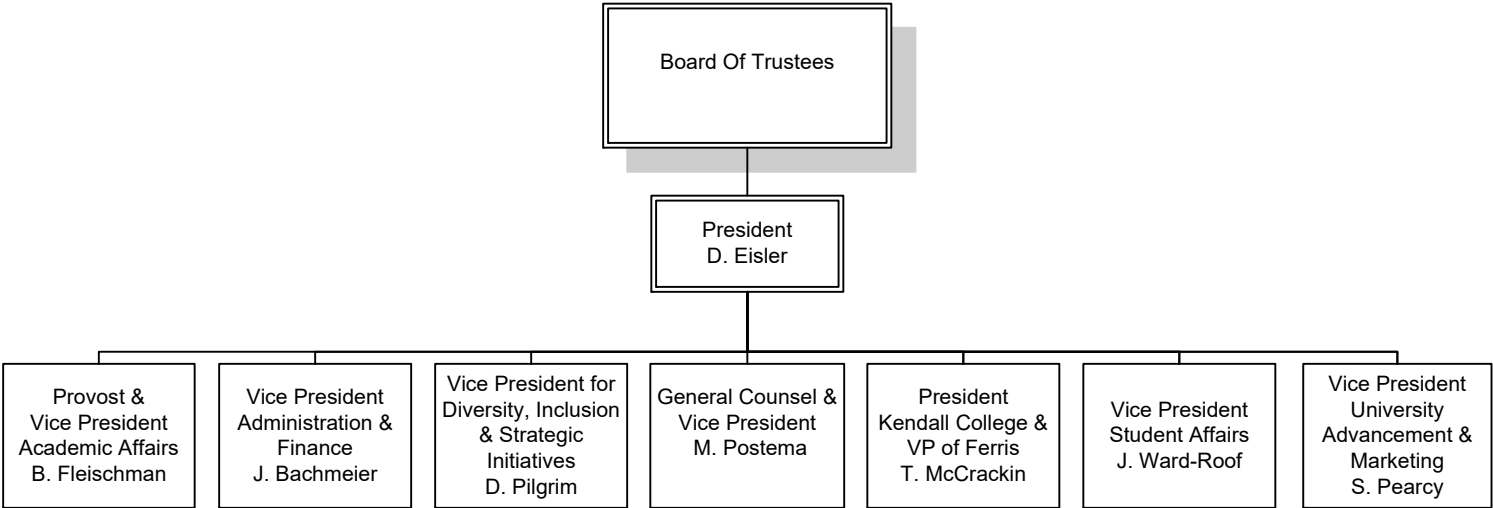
Board Of Trustees

President
D. Eisler

Provost &
Vice President
Academic Affairs
B. Fleischman

Vice President
Administration &
Finance
J. Bachmeier

Vice President for
Diversity, Inclusion
& Strategic
Initiatives
D. Pilgrim

General Counsel &
Vice President
M. Postema

President
Kendall College &
VP of Ferris
T. McCrackin

Vice President
Student Affairs
J. Ward-Roof

Vice President
University
Advancement &
Marketing
S. Pearcy